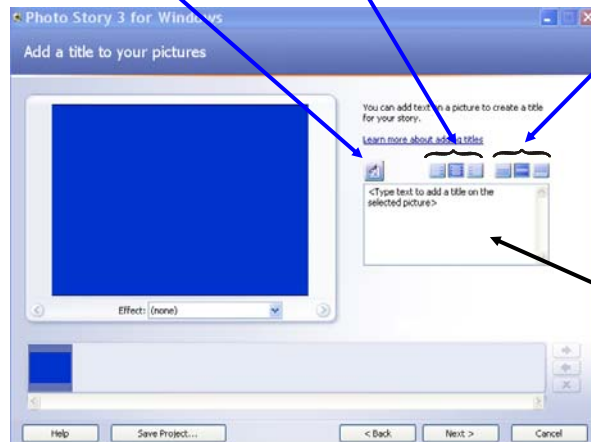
Photo Story 3 for Windows

Add a title to your pictures

You can add text on a picture to create a title for your story.

Learn more about adding titles

<Type text to add a title on the selected picture>

Effect: (none)

Help

Save Project...

< Back

Next >

Cancel